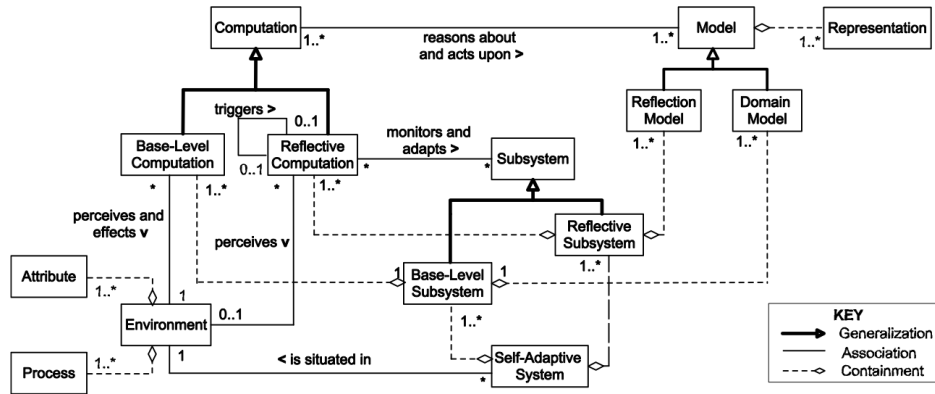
Computation
1..*
reasons about and acts upon >
1..*
Model
1..*
Representation

triggers >
0..1
0..1
Base-Level Computation
Reflective Computation
*
monitors and adapts >
*
Subsystem

Reflection Model
1..*
Domain Model
1..*

*
1..*
*
1..*
perceives and effects v
perceives v
Reflective Subsystem
1..*

Attribute
1..*
1
Base-Level Subsystem
1
1
Environment
0..1
1..*

Process
1..*
1
< is situated in
*
Self-Adaptive System

KEY
Generalization
Association
Containment